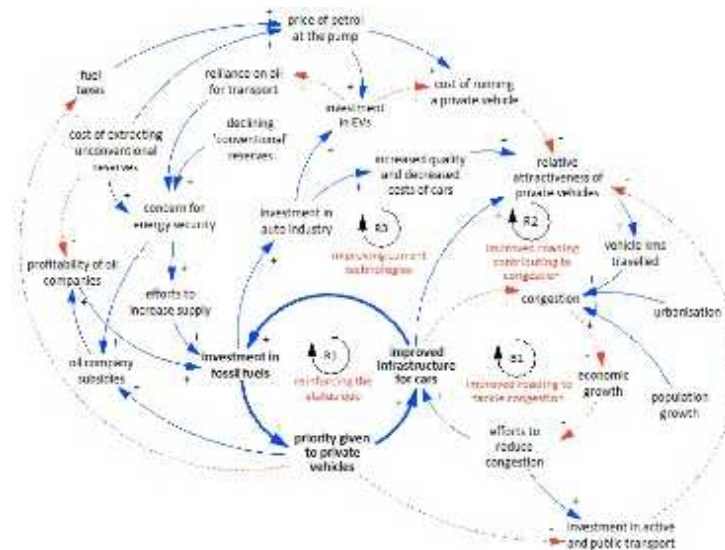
price of petrol at the pump

fuel taxes

reliance on oil for transport

cost of running a private vehicle

investment in EVs

cost of extracting unconventional reserves

declining 'conventional' reserves

increased quality and decreased costs of cars

relative attractiveness of private vehicles

concern for energy security

investment in auto industry

R3

improving current technologies

R2

increased roading contributing to congestion

vehicle kms travelled

profitability of oil companies

efforts to increase supply

congestion

urbanisation

investment in fossil fuels

R1

reinforcing the status quo

improved infrastructure for cars

B1

increased roading to tackle congestion

economic growth

oil company subsidies

population growth

priority given to private vehicles

efforts to reduce congestion

investment in active and public transport